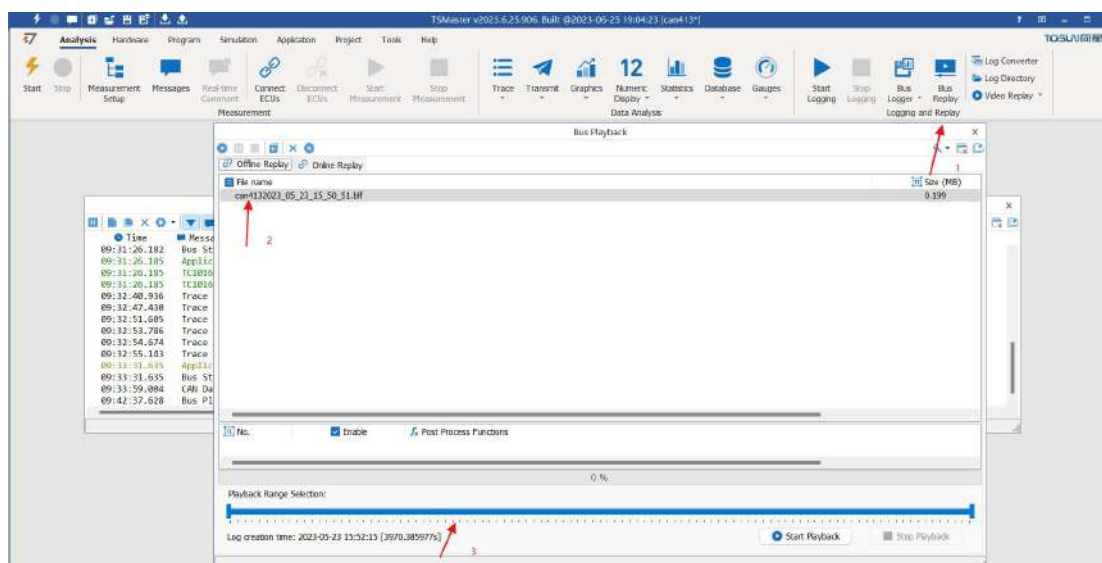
TSMaster v2023.6.25.906. Built @2023-06-25 19:04:23 [can413*]

Analysis Hardware Program Simulation Application Project Tools Help

TOSUN同星

Start Stop Measurement Setup Messages Real-time Comment Connect ECUs Disconnect ECUs Start Measurement Stop Measurement
Measurement

Trace Transmit Graphics Numeric Display Statistics Database Gauges
Data Analysis

Start Logging Stop Logging Bus Logger Bus Replay
Logging and Replay

Log Converter
Log Directory
Video Replay

Bus Playback

Offline Replay Online Replay

File name
Size (MB)
can4132023_05_23_15_50_51.blf
0.199

1
2

Time Message
09:31:26.182 Bus St
09:31:26.185 Applic
09:31:26.185 TC1016
09:31:26.185 TC1016
09:32:40.936 Trace
09:32:47.430 Trace
09:32:51.605 Trace
09:32:53.786 Trace
09:32:54.674 Trace
09:32:55.143 Trace
09:33:31.635 Applic
09:33:31.635 Bus St
09:33:59.084 CAN Da
09:42:37.628 Bus Pl

No. Enable Post Process Functions

0 %

Playback Range Selection:

Log creation time: 2023-05-23 15:52:15 [3970.385977s]

3

Start Playback
Stop Playback